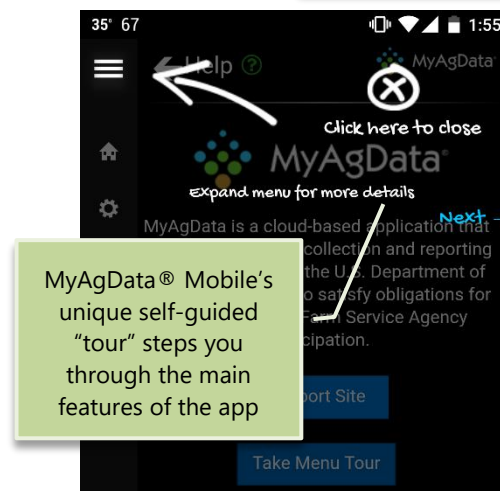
35° 67

1:55

Help

MyAgData

Click here to close

MyAgData®

Expand menu for more details

Next

MyAgData is a cloud-based application that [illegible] collection and reporting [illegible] the U.S. Department of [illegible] satisfy obligations for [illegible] Farm Service Agency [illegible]cipation.

MyAgData® Mobile's unique self-guided "tour" steps you through the main features of the app

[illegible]port Site

Take Menu Tour